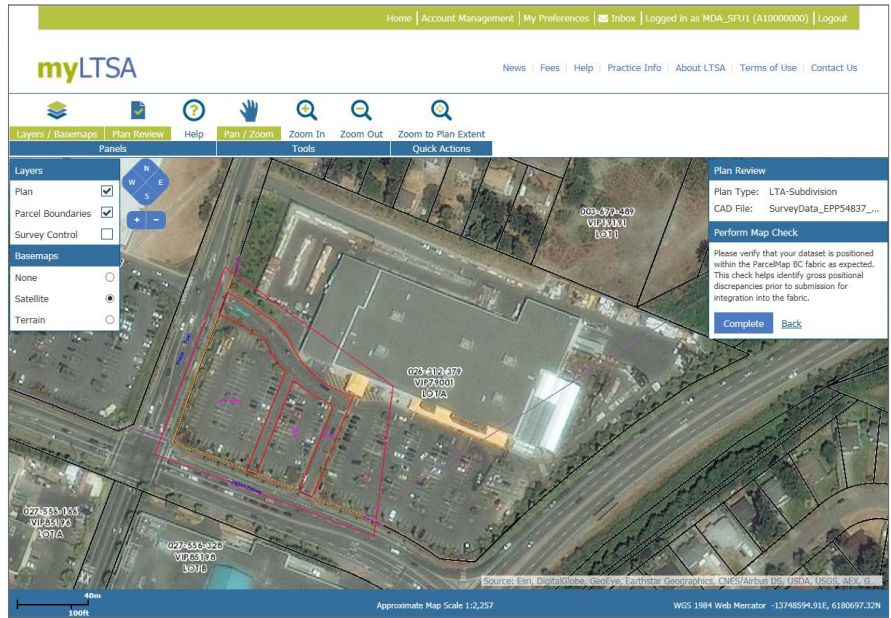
Home | Account Management | My Preferences | Inbox | Logged in as MDA_SFU1 (A10000000) | Logout

myLTSA

News | Fees | Help | Practice Info | About LTSA | Terms of Use | Contact Us

Layers / Basemaps Plan Review Help Pan / Zoom Zoom In Zoom Out Zoom to Plan Extent

Panels Tools Quick Actions

Layers

Plan

Parcel Boundaries

Survey Control

Basemaps

None

Satellite

Terrain

N
W E
S

+ −

003-679-489
VIP19191
LOT 1

026-312-379
VIP79001
LOT A

027-556-166
VIP85198
LOT A

027-556-328
VIP85198
LOT B

Plan Review

Plan Type: LTA-Subdivision

CAD File: SurveyData_EPP54837_...

Perform Map Check

Please verify that your dataset is positioned within the ParcelMap BC fabric as expected. This check helps identify gross positional discrepancies prior to submission for integration into the fabric.

Complete Back

Source: Esri, DigitalGlobe, GeoEye, Earthstar Geographics, CNES/Airbus DS, USDA, USGS, AEX, G...

40m
100ft

Approximate Map Scale 1:2,257

WGS 1984 Web Mercator -13748594.91E, 6180697.32N